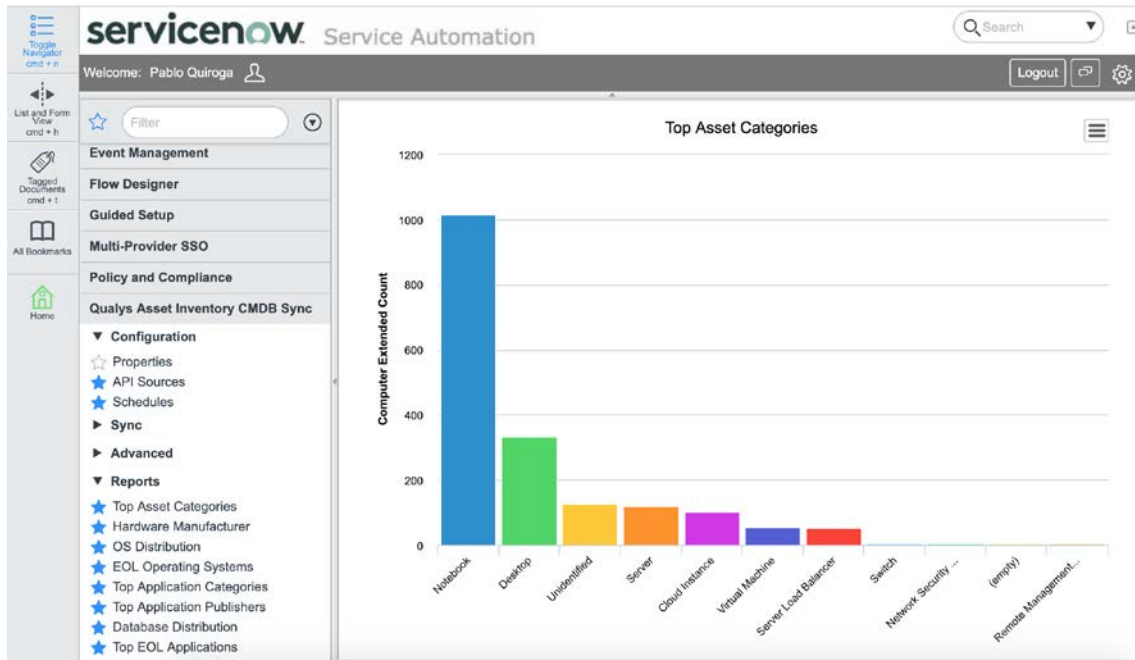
Toggle Navigator
cmd + n

List and Form View
cmd + h

Tagged Documents
cmd + t

All Bookmarks

Home

servicenow Service Automation

Search

Welcome: Pablo Quiroga

Logout

Filter

Event Management
Flow Designer
Guided Setup
Multi-Provider SSO
Policy and Compliance
Qualys Asset Inventory CMDB Sync
▼ Configuration
Properties
API Sources
Schedules
► Sync
► Advanced
▼ Reports
Top Asset Categories
Hardware Manufacturer
OS Distribution
EOL Operating Systems
Top Application Categories
Top Application Publishers
Database Distribution
Top EOL Applications

Top Asset Categories

Computer Extended Count

1200
1000
800
600
400
200
0

Notebook
Desktop
Unidentified
Server
Cloud Instance
Virtual Machine
Server Load Balancer
Switch
Network Security ...
(empty)
Remote Management...